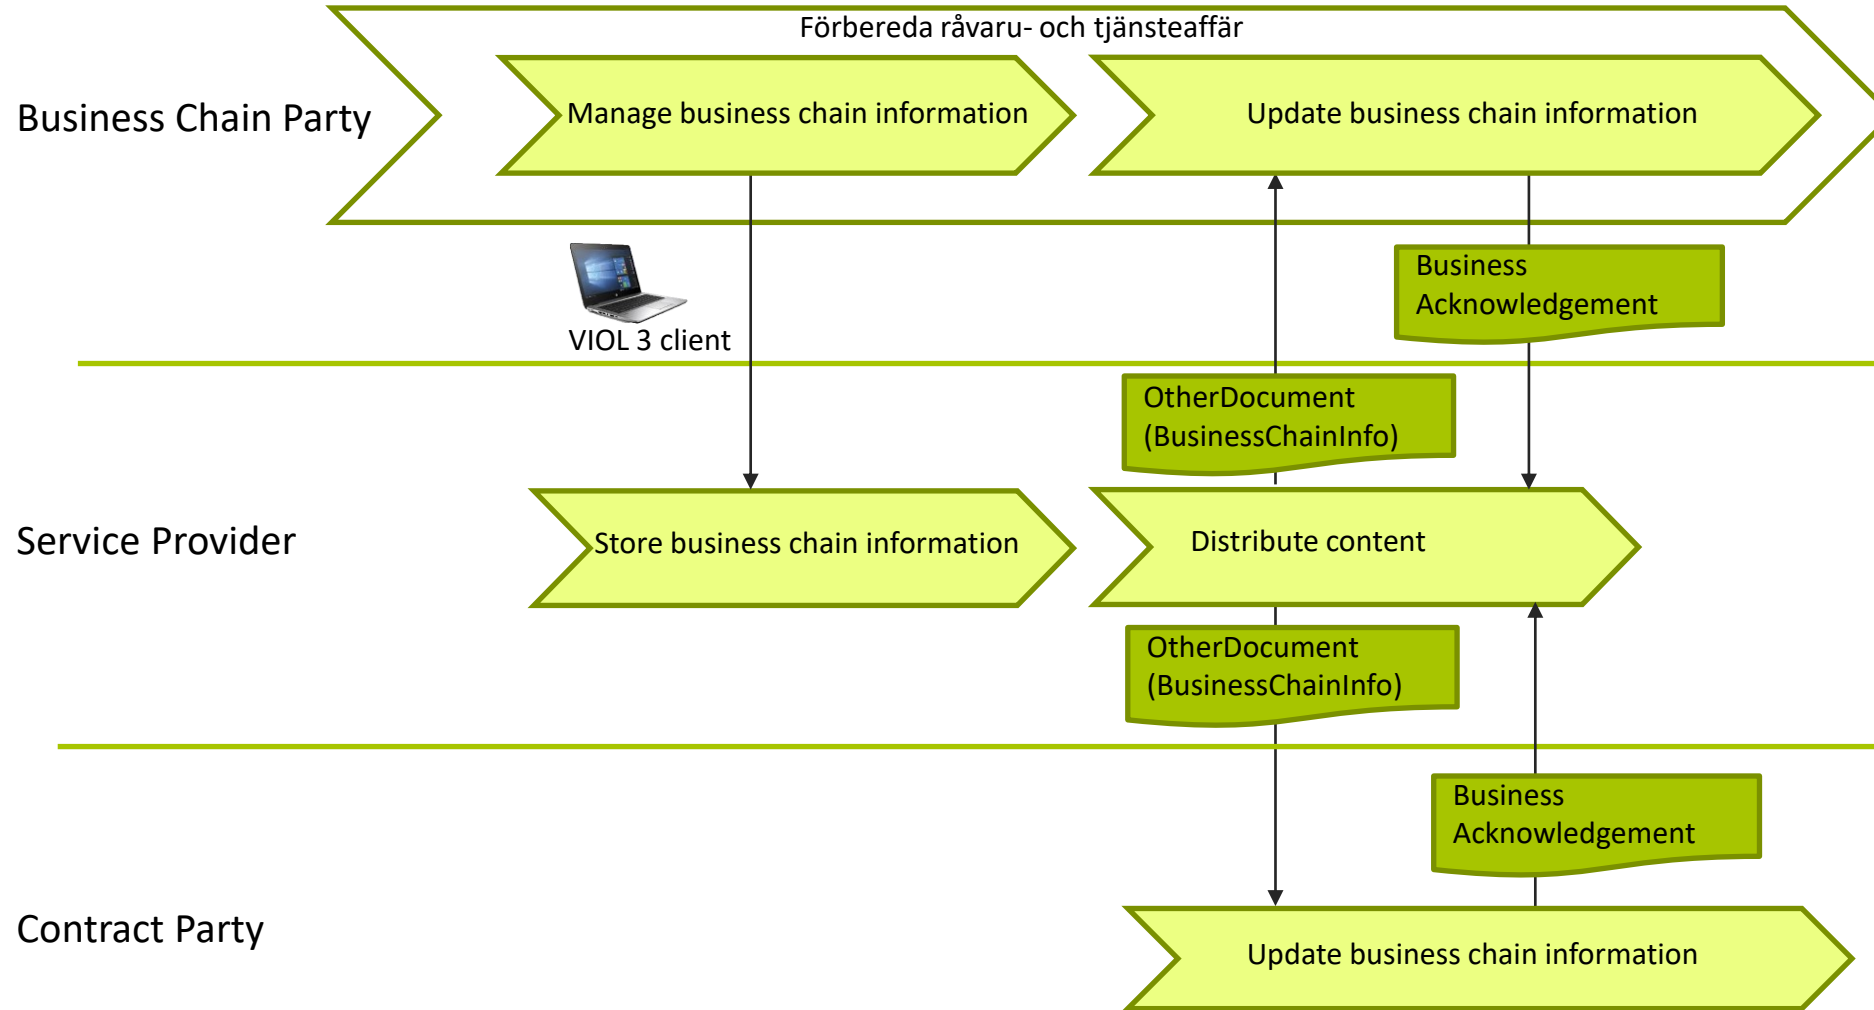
Förbereda råvaru- och tjänsteaffär

Business Chain Party

Manage business chain information

Update business chain information

VIOL 3 client

Business Acknowledgement

OtherDocument (BusinessChainInfo)

Service Provider

Store business chain information

Distribute content

OtherDocument (BusinessChainInfo)

Business Acknowledgement

Contract Party

Update business chain information